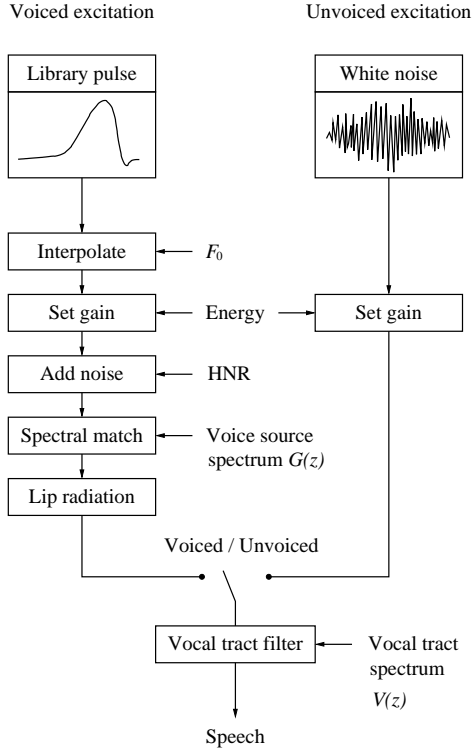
Voiced excitation

Unvoiced excitation

Library pulse

White noise

Interpolate

$F_0$

Set gain

Energy

Set gain

Add noise

HNR

Spectral match

Voice source spectrum $G(z)$

Lip radiation

Voiced / Unvoiced

Vocal tract filter

Vocal tract spectrum $V(z)$

Speech